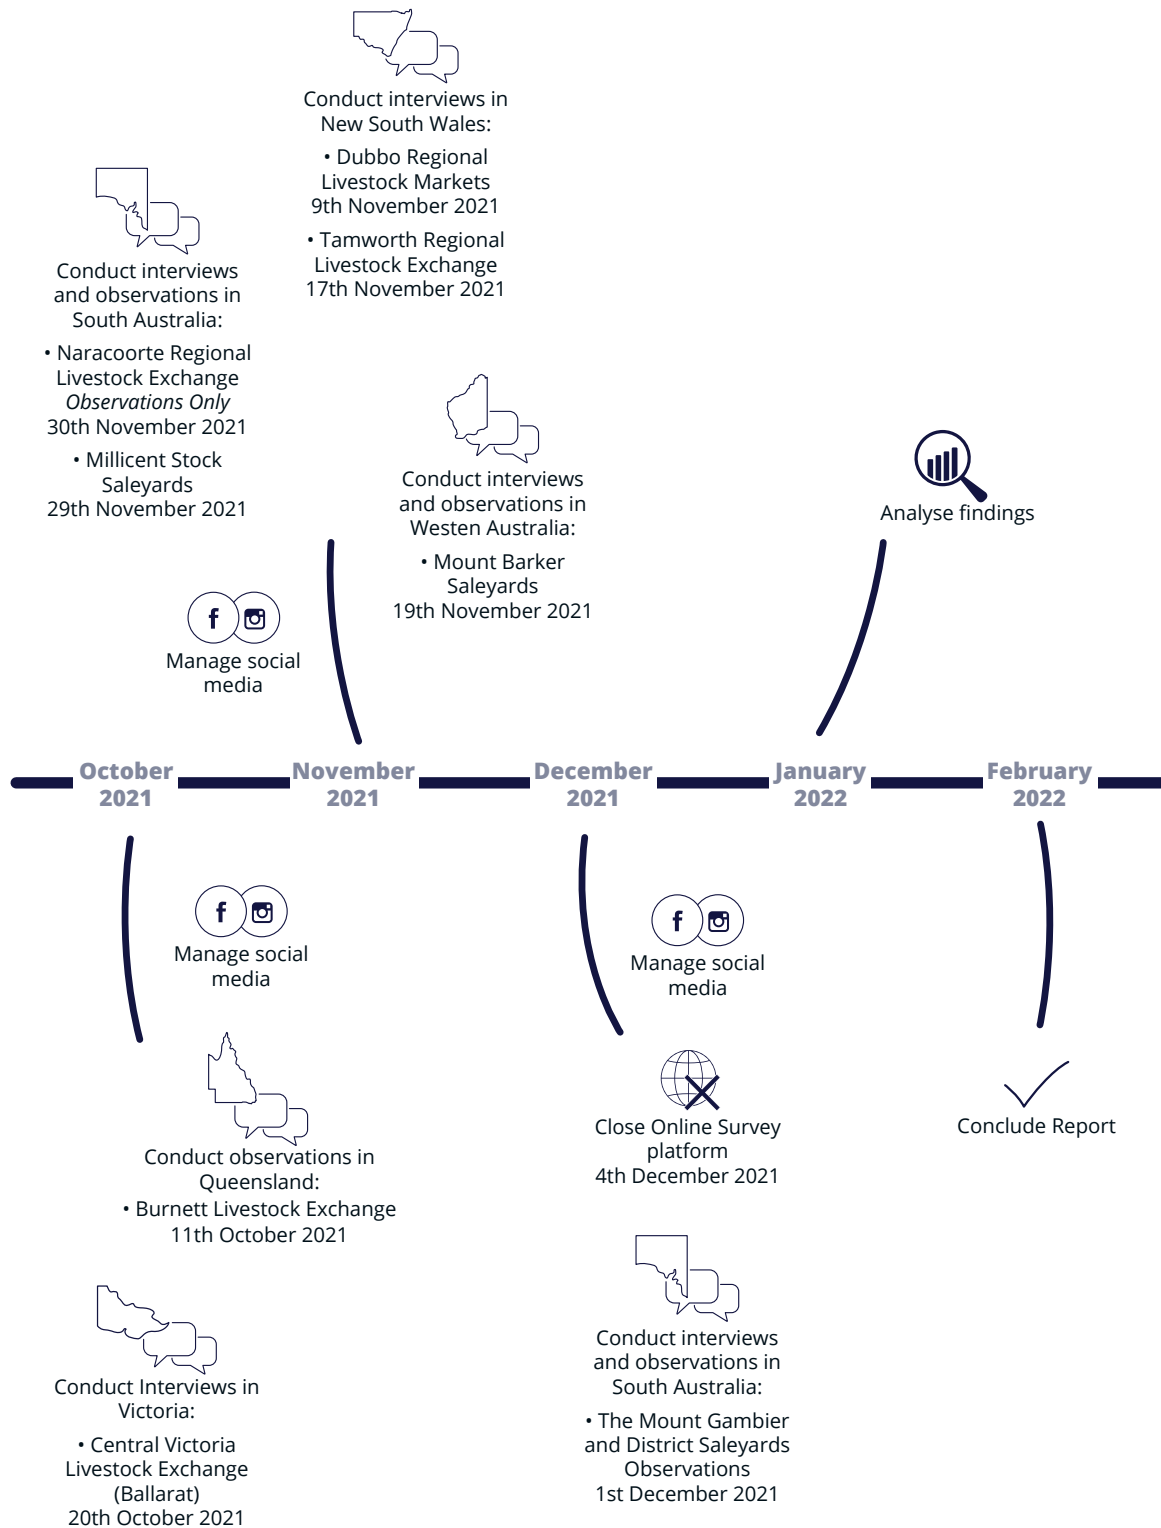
Conduct interviews in New South Wales:

• Dubbo Regional Livestock Markets 9th November 2021

• Tamworth Regional Livestock Exchange 17th November 2021

Conduct interviews and observations in South Australia:

• Naracoorte Regional Livestock Exchange *Observations Only* 30th November 2021

• Millicent Stock Saleyards 29th November 2021

Conduct interviews and observations in Westen Australia:

• Mount Barker Saleyards 19th November 2021

Analyse findings

f

Manage social media

October 2021

November 2021

December 2021

January 2022

February 2022

f

Manage social media

f

Manage social media

Conduct observations in Queensland:

• Burnett Livestock Exchange 11th October 2021

Close Online Survey platform 4th December 2021

Conclude Report

Conduct Interviews in Victoria:

• Central Victoria Livestock Exchange (Ballarat) 20th October 2021

Conduct interviews and observations in South Australia:

• The Mount Gambier and District Saleyards Observations 1st December 2021